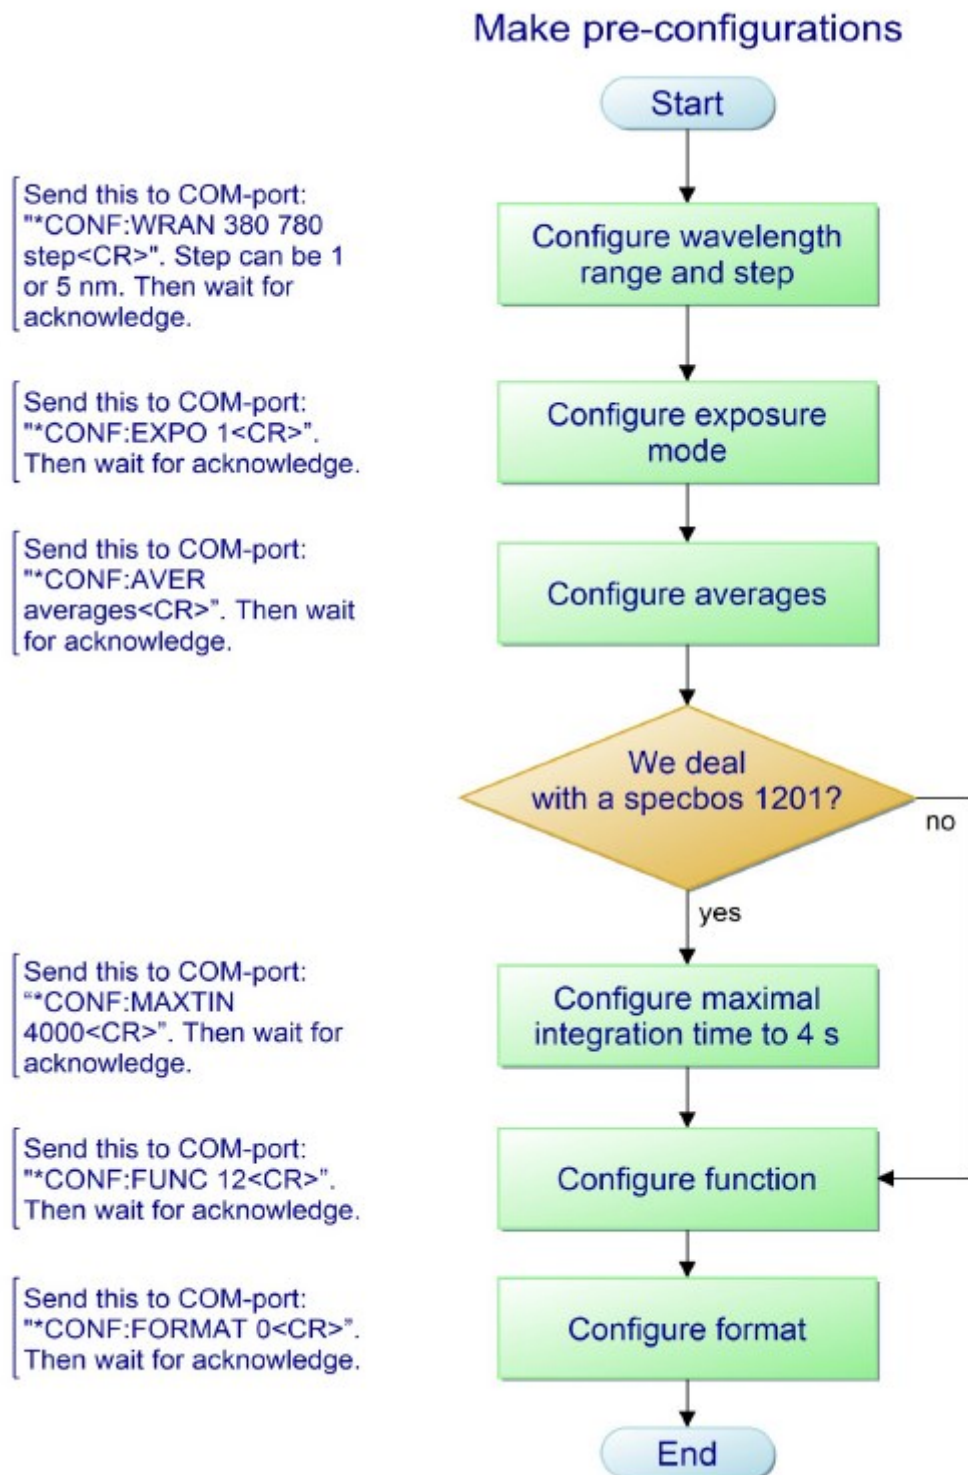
Make pre-configurations

Start

Send this to COM-port: "*CONF:WRAN 380 780 step<CR>". Step can be 1 or 5 nm. Then wait for acknowledge.

Configure wavelength range and step

Send this to COM-port: "*CONF:EXPO 1<CR>". Then wait for acknowledge.

Configure exposure mode

Send this to COM-port: "*CONF:AVER averages<CR>". Then wait for acknowledge.

Configure averages

We deal with a specbos 1201?

no

yes

Send this to COM-port: "*CONF:MAXTIN 4000<CR>". Then wait for acknowledge.

Configure maximal integration time to 4 s

Send this to COM-port: "*CONF:FUNC 12<CR>". Then wait for acknowledge.

Configure function

Send this to COM-port: "*CONF:FORMAT 0<CR>". Then wait for acknowledge.

Configure format

End